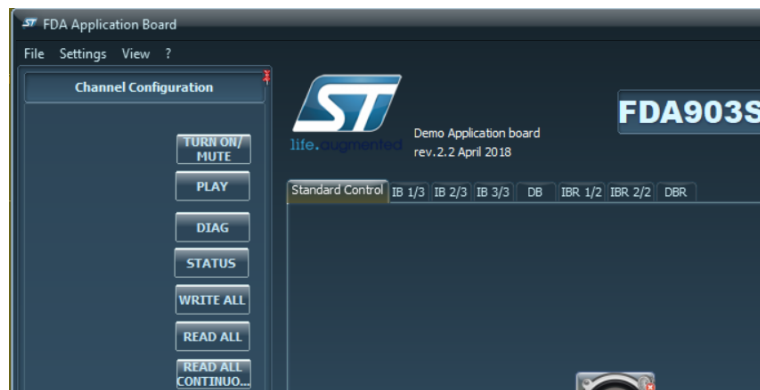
FDA Application Board

File Settings View ?

Channel Configuration

TURN ON/ MUTE

PLAY

DIAG

STATUS

WRITE ALL

READ ALL

READ ALL CONTINUO...

life.augmented

Demo Application board
rev.2.2 April 2018

FDA903S

Standard Control | IB 1/3 | IB 2/3 | IB 3/3 | DB | IBR 1/2 | IBR 2/2 | DBR